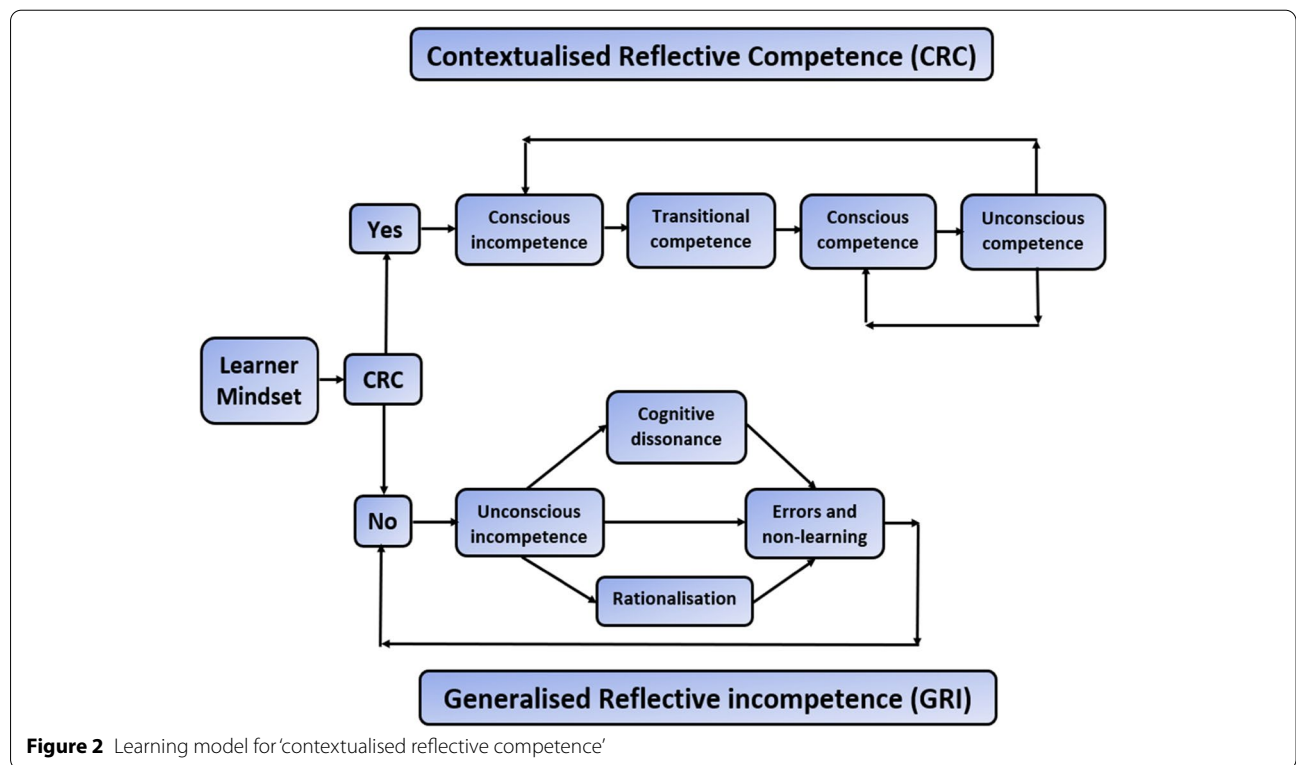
Contextualised Reflective Competence (CRC)

Yes

Conscious incompetence

Transitional competence

Conscious competence

Unconscious competence

Learner Mindset

CRC

Cognitive dissonance

No

Unconscious incompetence

Errors and non-learning

Rationalisation

Generalised Reflective incompetence (GRI)

**Figure 2** Learning model for 'contextualised reflective competence'